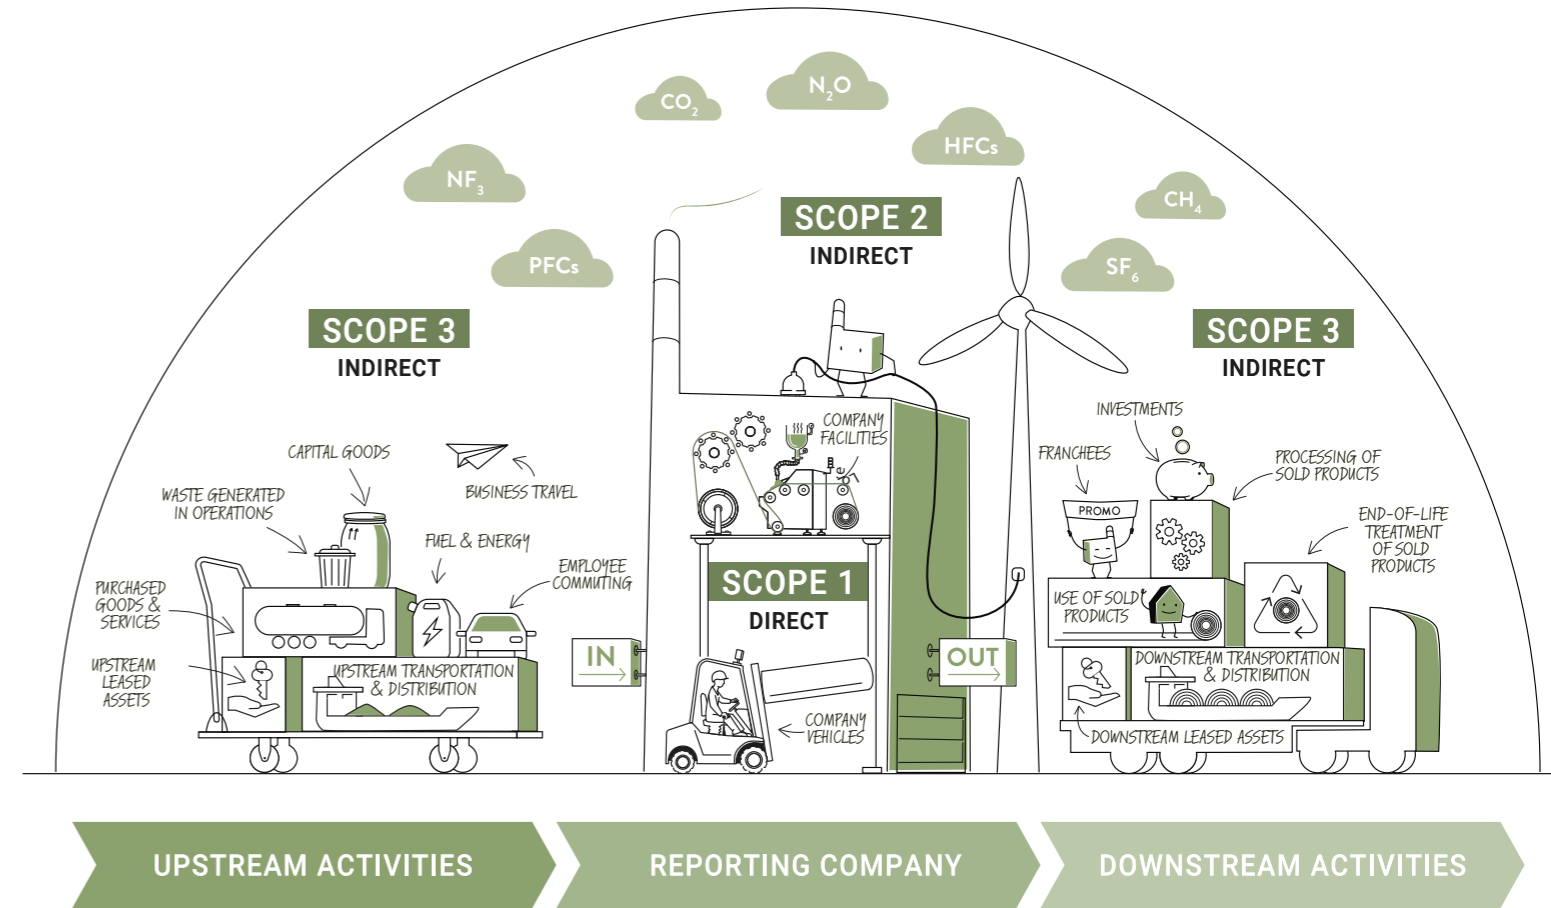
$CO_2$ $N_2O$ HFCs $NF_3$ $CH_4$ PFCs $SF_6$

SCOPE 2
INDIRECT

SCOPE 3
INDIRECT

CAPITAL GOODS

BUSINESS TRAVEL

WASTE GENERATED IN OPERATIONS

FUEL & ENERGY

EMPLOYEE COMMUTING

PURCHASED GOODS & SERVICES

UPSTREAM LEASED ASSETS

UPSTREAM TRANSPORTATION & DISTRIBUTION

COMPANY FACILITIES

SCOPE 1
DIRECT

IN

OUT

COMPANY VEHICLES

SCOPE 3
INDIRECT

INVESTMENTS

FRANCHISEES

PROMO

PROCESSING OF SOLD PRODUCTS

END-OF-LIFE TREATMENT OF SOLD PRODUCTS

USE OF SOLD PRODUCTS

DOWNSTREAM TRANSPORTATION & DISTRIBUTION

DOWNSTREAM LEASED ASSETS

UPSTREAM ACTIVITIES

REPORTING COMPANY

DOWNSTREAM ACTIVITIES